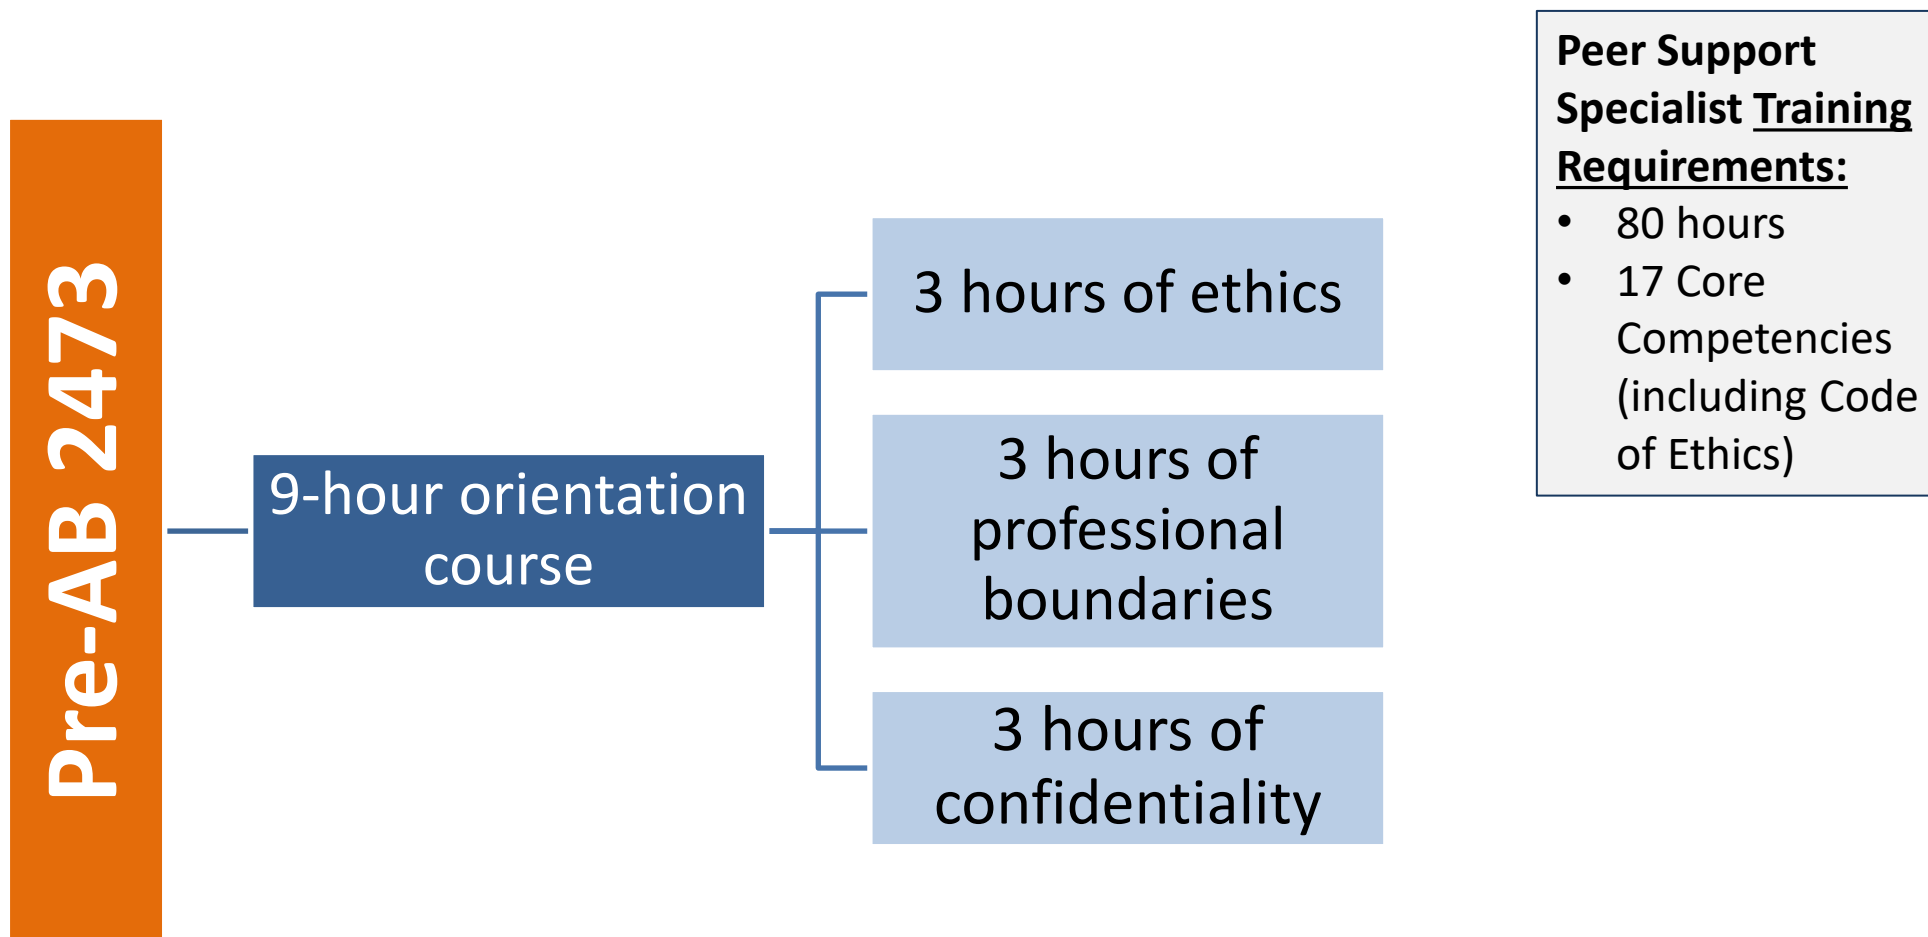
Pre-AB 2473

9-hour orientation course

3 hours of ethics

3 hours of professional boundaries

3 hours of confidentiality

Peer Support Specialist Training Requirements:
- 80 hours
- 17 Core Competencies (including Code of Ethics)